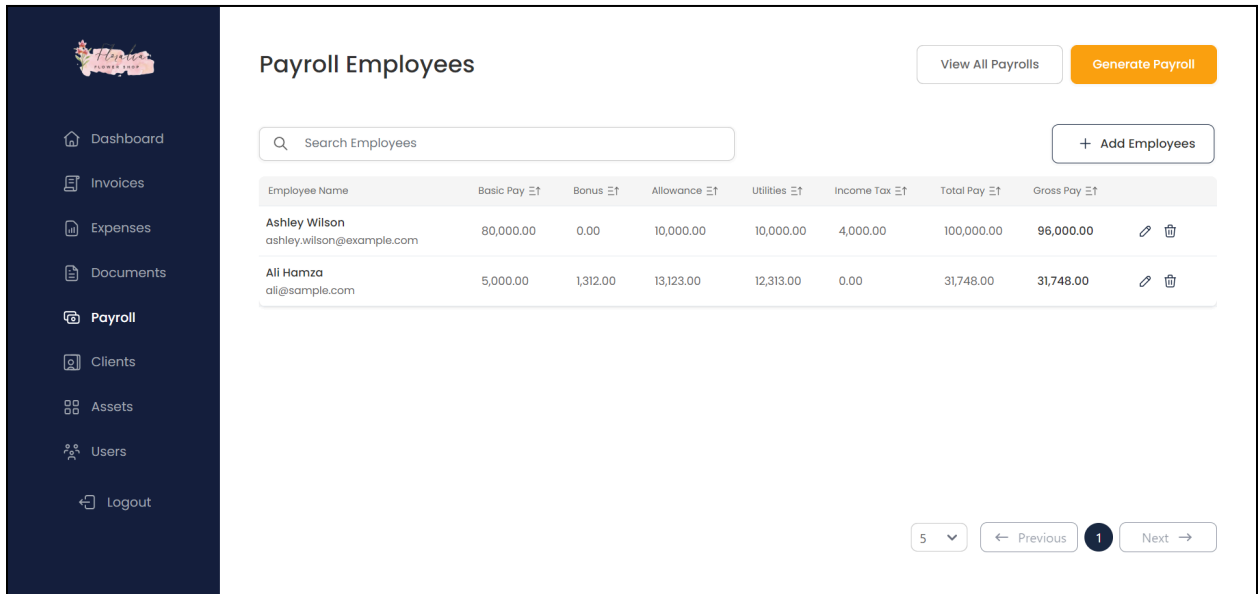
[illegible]
FLOWER SHOP

Dashboard
Invoices
Expenses
Documents
Payroll
Clients
Assets
Users
Logout

Payroll Employees

View All Payrolls
Generate Payroll

Search Employees

+ Add Employees

| Employee Name | Basic Pay | Bonus | Allowance | Utilities | Income Tax | Total Pay | Gross Pay |
|---|---|---|---|---|---|---|---|
| Ashley Wilson ashley.wilson@example.com | 80,000.00 | 0.00 | 10,000.00 | 10,000.00 | 4,000.00 | 100,000.00 | 96,000.00 |
| Ali Hamza ali@sample.com | 5,000.00 | 1,312.00 | 13,123.00 | 12,313.00 | 0.00 | 31,748.00 | 31,748.00 |

5
← Previous
1
Next →